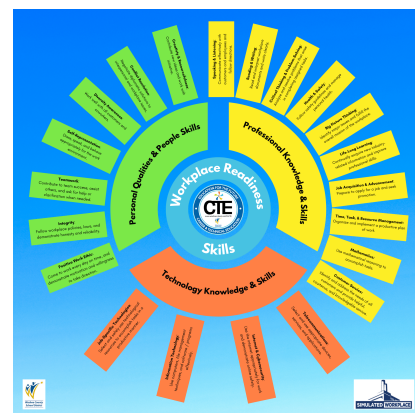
Workplace Readiness Skills

CTE

Personal Qualities & People Skills

Professional Knowledge & Skills

Technology Knowledge & Skills

Teamwork
Contribute to team success, assist others, and ask for help or clarification when needed.

Integrity
Follow workplace policies, laws, and demonstrate honesty and reliability.

Positive Work Ethic
Come to work every day on time, and demonstrate a positive and willingness to take direction.

Self-Representation
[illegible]

Diversity Awareness
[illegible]

Conflict Resolution
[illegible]

Creativity & Innovation
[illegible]

Speaking & Listening
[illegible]

Reading & Writing
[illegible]

Critical Thinking & Problem Solving
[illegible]

Health & Safety
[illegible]

Big-Picture Thinking
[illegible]

Life-Long Learning
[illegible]

Job Acquisition & Advancement
Prepare to apply for a job and seek promotion.

Time, Task, & Resource Management
Organize and implement a productive plan of work.

Mathematics
Use mathematical reasoning to accomplish tasks.

Customer Service
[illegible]

Telecommunications
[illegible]

Internet Use & Security
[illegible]

Information Technology
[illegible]

Job-Specific Technologies
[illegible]

SIMULATED WORKPLACE